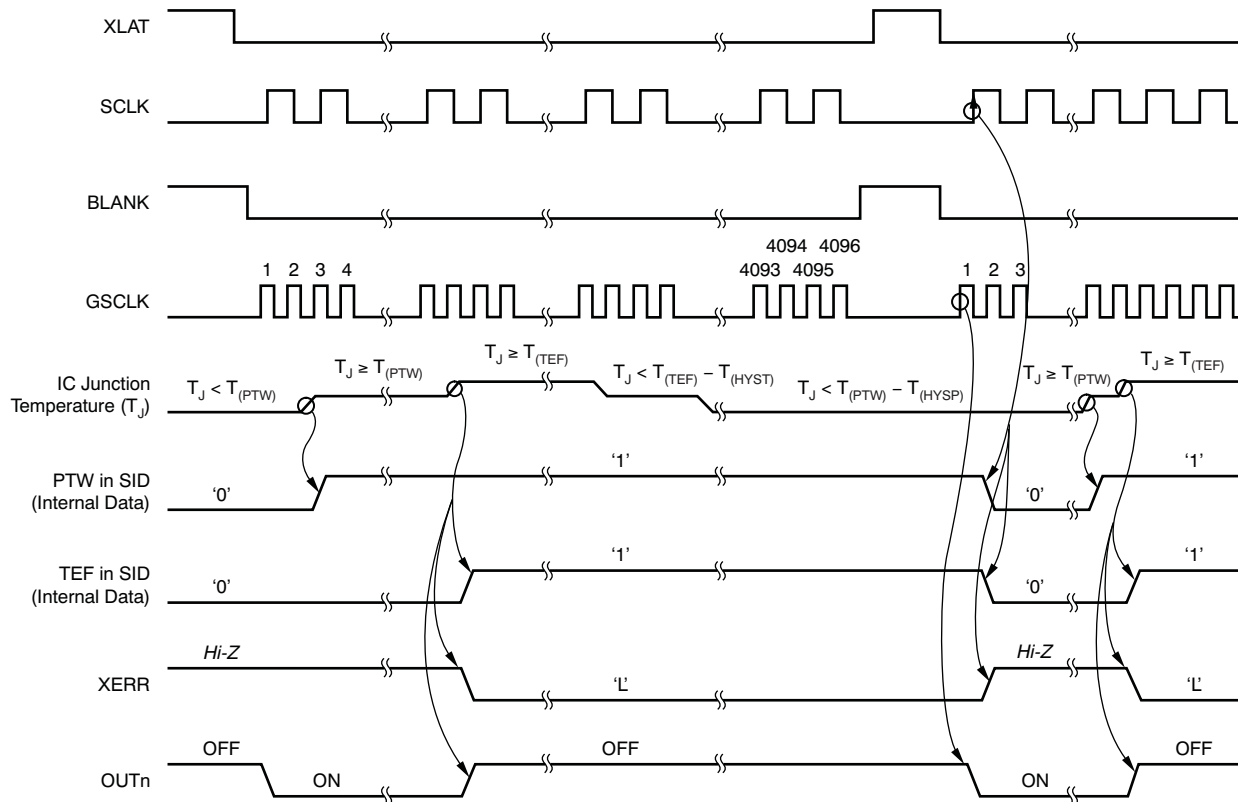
XLAT

SCLK

BLANK

4094 4096
1 2 3 4 4093 4095 1 2 3

GSCLK

IC Junction Temperature ($T_J$)

$T_J < T_{(PTW)}$

$T_J \geq T_{(PTW)}$

$T_J \geq T_{(TEF)}$

$T_J < T_{(TEF)} - T_{(HYST)}$

$T_J < T_{(PTW)} - T_{(HYSP)}$

$T_J \geq T_{(PTW)}$

$T_J \geq T_{(TEF)}$

PTW in SID (Internal Data)

'0'

'1'

'0'

'1'

TEF in SID (Internal Data)

'0'

'1'

'0'

'1'

XERR

Hi-Z

'L'

Hi-Z

'L'

OUTn

OFF

ON

OFF

ON

OFF